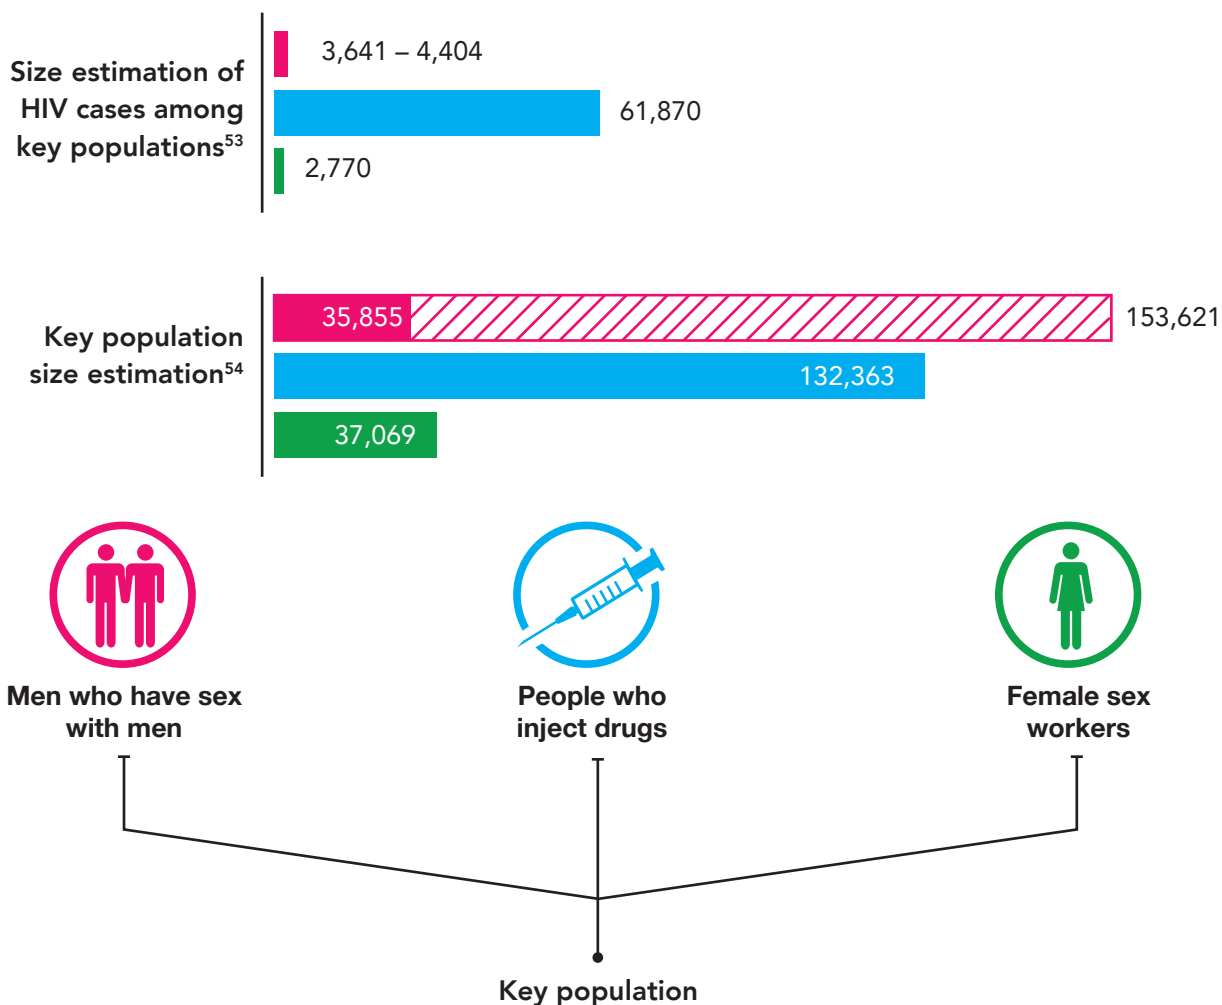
Size estimation of HIV cases among key populations$^{53}$

3,641 – 4,404

61,870

2,770

Key population size estimation$^{54}$

35,855

153,621

132,363

37,069

Men who have sex with men

People who inject drugs

Female sex workers

Key population